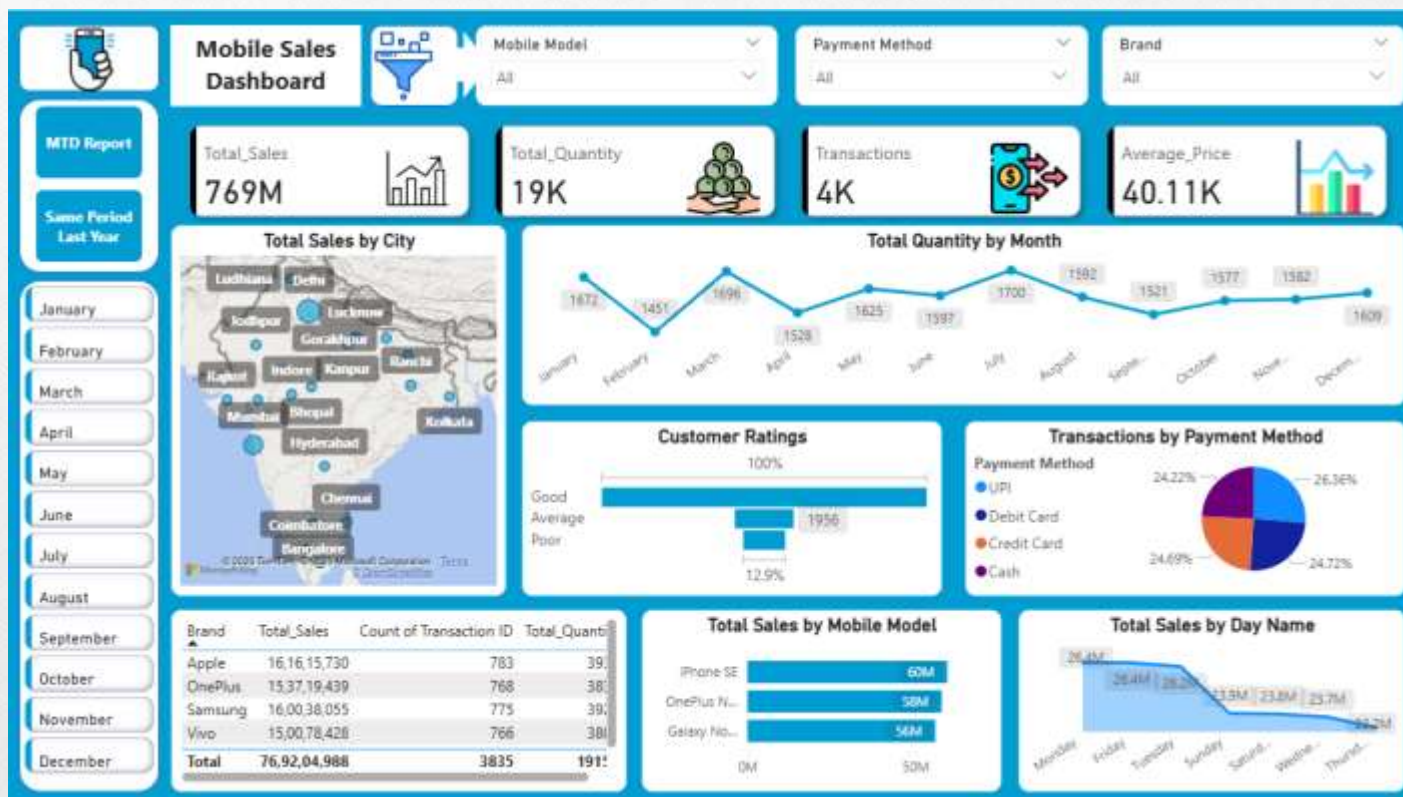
Mobile Sales Dashboard

Mobile Model
All

Payment Method
All

Brand
All

MTD Report

Same Period Last Year

January
February
March
April
May
June
July
August
September
October
November
December

Total_Sales
769M

Total_Quantity
19K

Transactions
4K

Average_Price
40.11K

Total Sales by City

Ludhiana
Delhi
Jodhpur
Lucknow
Gorakhpur
Rajkot
Indore
Kanpur
Ranchi
Mumbai
Bhopal
Kolkata
Hyderabad
Chennai
Coimbatore
Bangalore
© 2025 TomTom, © 2025 Microsoft Corporation Terms
© OpenStreetMap
Microsoft Bing

Total Quantity by Month

1672
1451
1696
1528
1625
1597
1700
1592
1521
1577
1582
1609

January
February
March
April
May
June
July
August
Septe...
October
Nove...
Decem...

Customer Ratings

100%
Good
Average
Poor
1956
12.9%

Transactions by Payment Method

Payment Method
UPI
Debit Card
Credit Card
Cash

24.22%
26.36%
24.69%
24.72%

| Brand | Total_Sales | Count of Transaction ID | Total_Quanti |
|---|---|---|---|
| Apple | 16,16,15,730 | 783 | 39 |
| OnePlus | 15,37,19,439 | 768 | 38 |
| Samsung | 16,00,38,055 | 775 | 39 |
| Vivo | 15,00,78,428 | 766 | 38 |
| Total | 76,92,04,988 | 3835 | 191 |

Total Sales by Mobile Model

iPhone SE 60M
OnePlus N... 58M
Galaxy No... 56M
0M
50M

Total Sales by Day Name

28.4M
28.4M
28.2M
23.9M
23.8M
23.7M
22.2M

Monday
Friday
Tuesday
Sunday
Saturd...
Wedne...
Thursd...